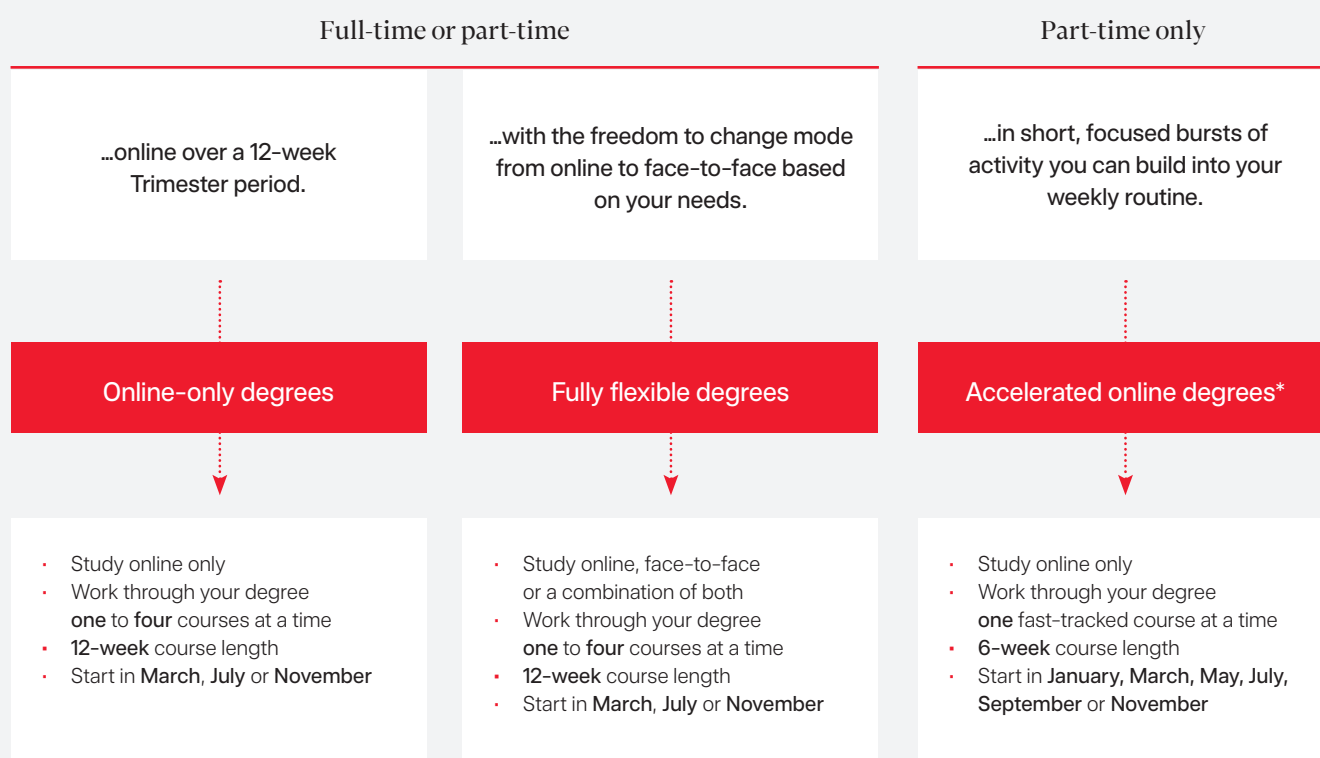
Full-time or part-time

Part-time only

...online over a 12-week Trimester period.

Online-only degrees

- Study online only
- Work through your degree one to four courses at a time
- 12-week course length
- Start in March, July or November

...with the freedom to change mode from online to face-to-face based on your needs.

Fully flexible degrees

- Study online, face-to-face or a combination of both
- Work through your degree one to four courses at a time
- 12-week course length
- Start in March, July or November

...in short, focused bursts of activity you can build into your weekly routine.

Accelerated online degrees*

- Study online only
- Work through your degree one fast-tracked course at a time
- 6-week course length
- Start in January, March, May, July, September or November